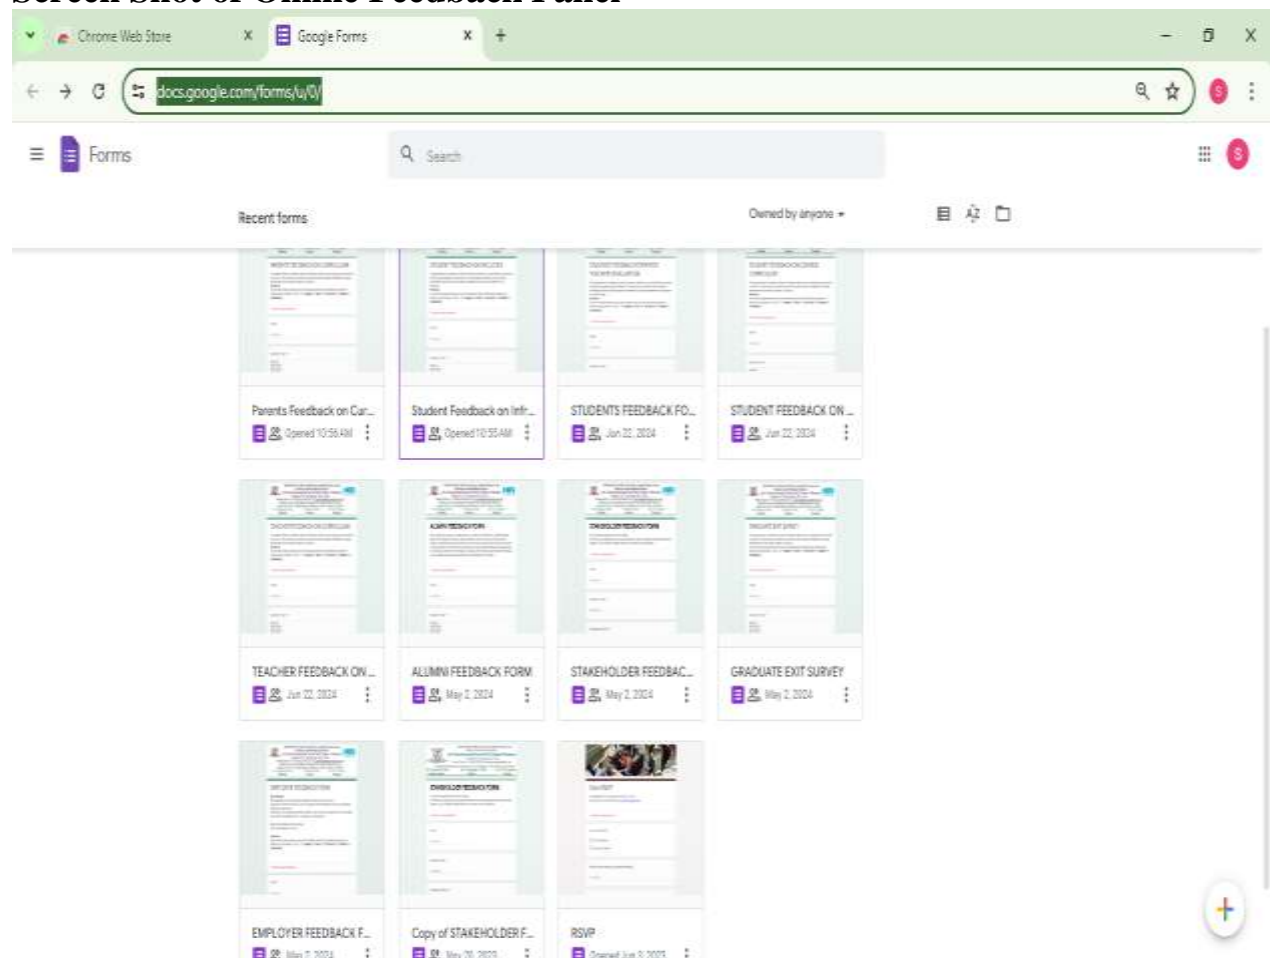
Screen Shot of Online Feedback Panel

Chrome Web Store
Google Forms

docs.google.com/forms/u/0/

Forms

Search

Recent forms

Owned by anyone

Parents Feedback on Cur...
Opened 10:56 AM

Student Feedback on Infr...
Opened 10:55 AM

STUDENTS FEEDBACK FO...
Jun 22, 2024

STUDENT FEEDBACK ON ...
Jun 22, 2024

TEACHER FEEDBACK ON ...
Jun 22, 2024

ALUMNI FEEDBACK FORM
May 2, 2024

STAKEHOLDER FEEDBAC...
May 2, 2024

GRADUATE EXIT SURVEY
May 2, 2024

EMPLOYER FEEDBACK F...
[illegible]

Copy of STAKEHOLDER F...
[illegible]

RSVP
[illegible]